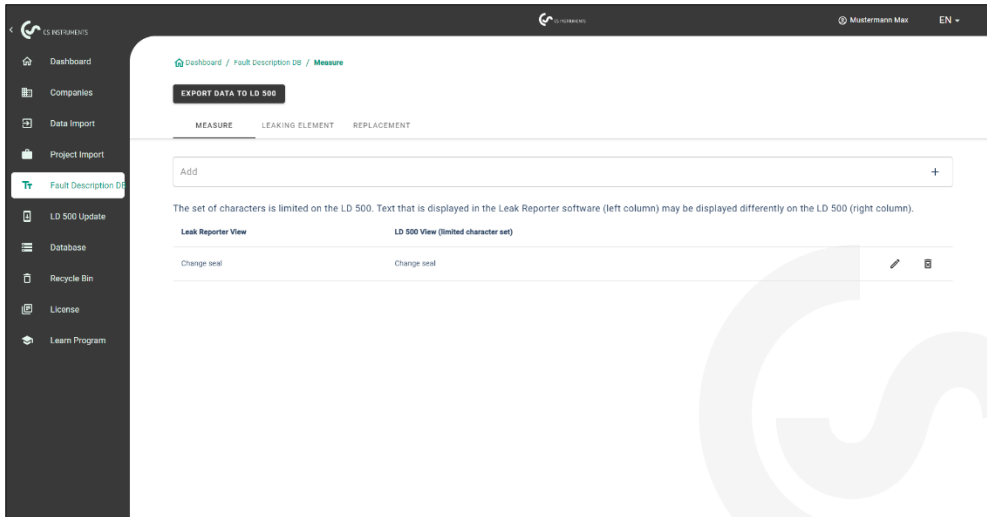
CS INSTRUMENTS

CS INSTRUMENTS

Mustermann Max

EN

Dashboard

Companies

Data Import

Project Import

Fault Description DB

LD 500 Update

Database

Recycle Bin

License

Learn Program

Dashboard / Fault Description DB / Measure

EXPORT DATA TO LD 500

MEASURE

LEAKING ELEMENT

REPLACEMENT

Add

+

The set of characters is limited on the LD 500. Text that is displayed in the Leak Reporter software (left column) may be displayed differently on the LD 500 (right column).

| Leak Reporter View | LD 500 View (limited character set) |
|---|---|
| Change seal | Change seal |